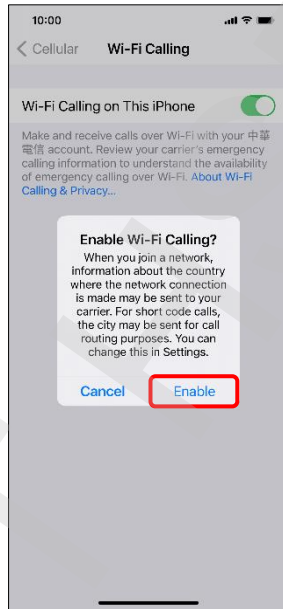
10:00

Cellular

Wi-Fi Calling

Wi-Fi Calling on This iPhone

Make and receive calls over Wi-Fi with your 中華電信 account. Review your carrier's emergency calling information to understand the availability of emergency calling over Wi-Fi. About Wi-Fi Calling & Privacy...

Enable Wi-Fi Calling?

When you join a network, information about the country where the network connection is made may be sent to your carrier. For short code calls, the city may be sent for call routing purposes. You can change this in Settings.

Cancel

Enable